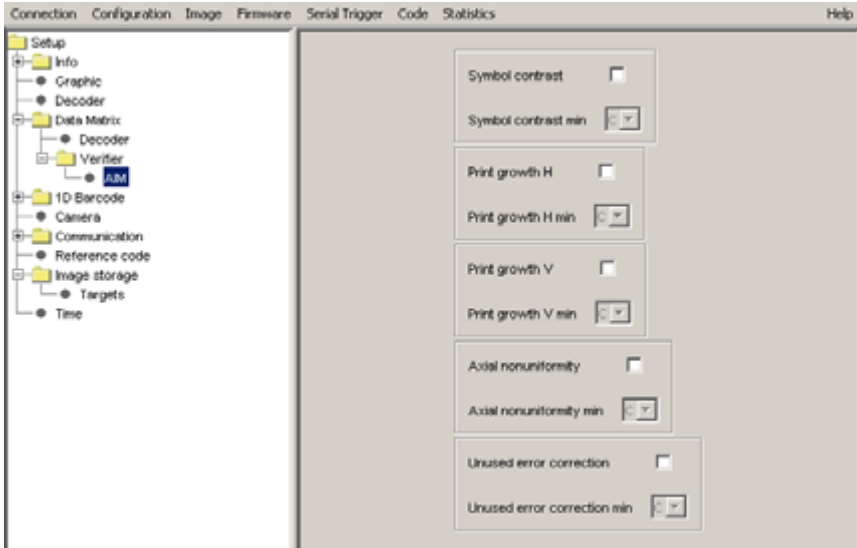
Connection Configuration Image Firmware Serial Trigger Code Statistics Help

Setup
Info
Graphic
Decoder
Data Matrix
Decoder
Verifier
AIM
1D Barcode
Camera
Communication
Reference code
Image storage
Targets
Time

Symbol contrast
Symbol contrast min C

Print growth H
Print growth H min C

Print growth V
Print growth V min C

Axial nonuniformity
Axial nonuniformity min C

Unused error correction
Unused error correction min C